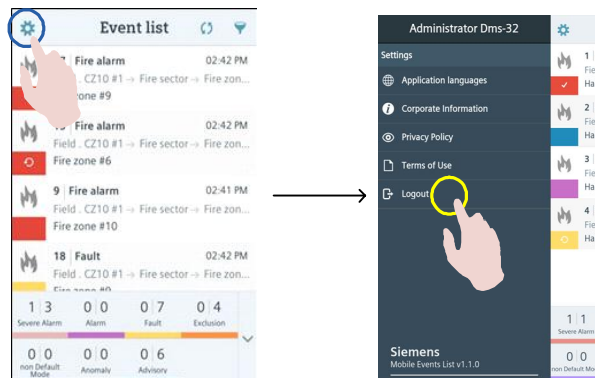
Event list

Fire alarm 02:42 PM
Field . CZ10 #1 → Fire sector → Fire zone
Fire zone #9

Fire alarm 02:42 PM
Field . CZ10 #1 → Fire sector → Fire zone
Fire zone #6

9 | Fire alarm 02:41 PM
Field . CZ10 #1 → Fire sector → Fire zone
Fire zone #10

18 | Fault 02:42 PM
Field . CZ10 #1 → Fire sector → Fire zone

13 Severe Alarm
00 Alarm
07 Fault
04 Exclusion
00 non Default Mode
00 Anomaly
06 Advisory

Administrator Dms-32
Settings
Application languages
Corporate Information
Privacy Policy
Terms of Use
Logout

Siemens
Mobile Events List v1.1.0

1
Fie
Ha
1
Fie
Ha
3
Fie
Ha
4
Fie
Ha
11
Severe Alarm
00
non Default